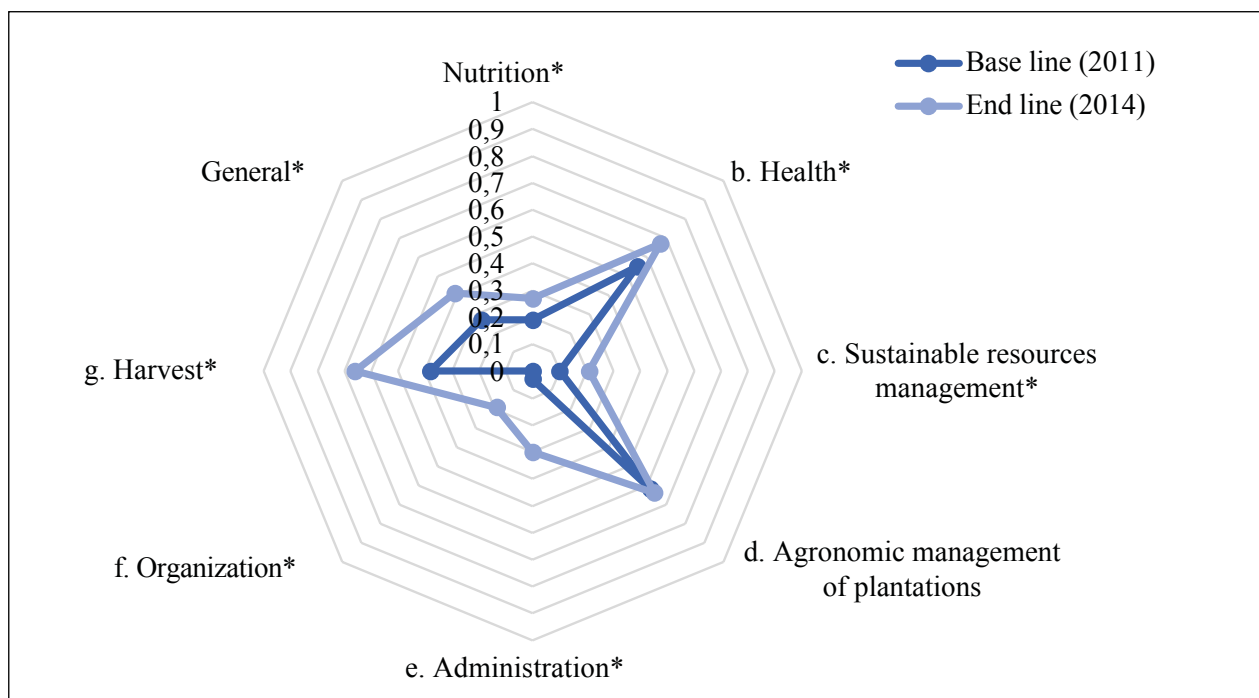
Base line (2011)
End line (2014)

Nutrition*
1
0,9
0,8
0,7
0,6
0,5
0,4
0,3
0,2
0,1
0

b. Health*

c. Sustainable resources management*

d. Agronomic management of plantations

e. Administration*

f. Organization*

g. Harvest*

General*